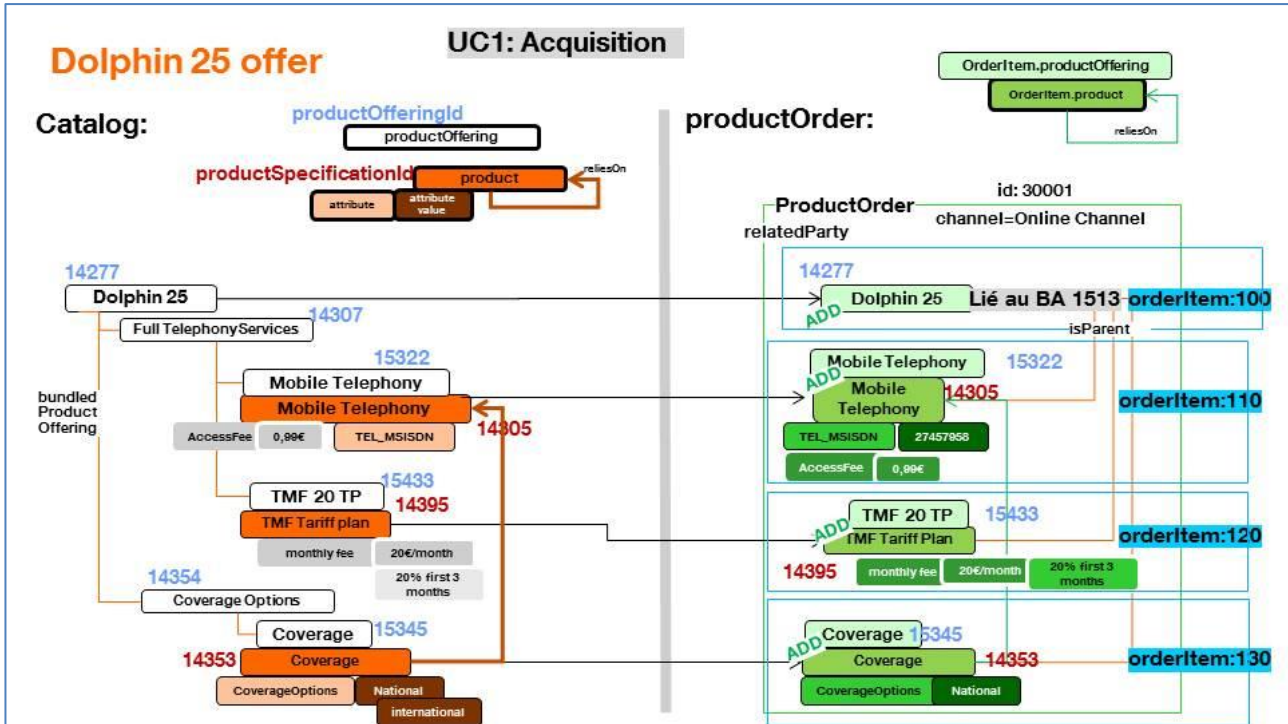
UC1: Acquisition

Dolphin 25 offer

Catalog:

productOfferingId
productOffering
productSpecificationId
product
reliesOn
attribute
attribute value

14277
Dolphin 25
14307
Full TelephonyServices
bundled Product Offering
15322
Mobile Telephony
Mobile Telephony
14305
AccessFee
0,99€
TEL_MSISDN
15433
TMF 20 TP
14395
TMF Tariff plan
monthly fee
20€/month
20% first 3 months
14354
Coverage Options
Coverage
15345
14353
Coverage
CoverageOptions
National
international

productOrder:

OrderItem.productOffering
OrderItem.product
reliesOn

id: 30001
ProductOrder
channel=Online Channel
relatedParty

14277
Dolphin 25
ADD
Lié au BA 1513
orderItem:100
isParent

Mobile Telephony
15322
ADD
Mobile Telephony
14305
orderItem:110
TEL_MSISDN
27457958
AccessFee
0,99€

TMF 20 TP
15433
ADD
TMF Tariff Plan
orderItem:120
14395
monthly fee
20€/month
20% first 3 months

Coverage
15345
ADD
Coverage
14353
orderItem:130
CoverageOptions
National